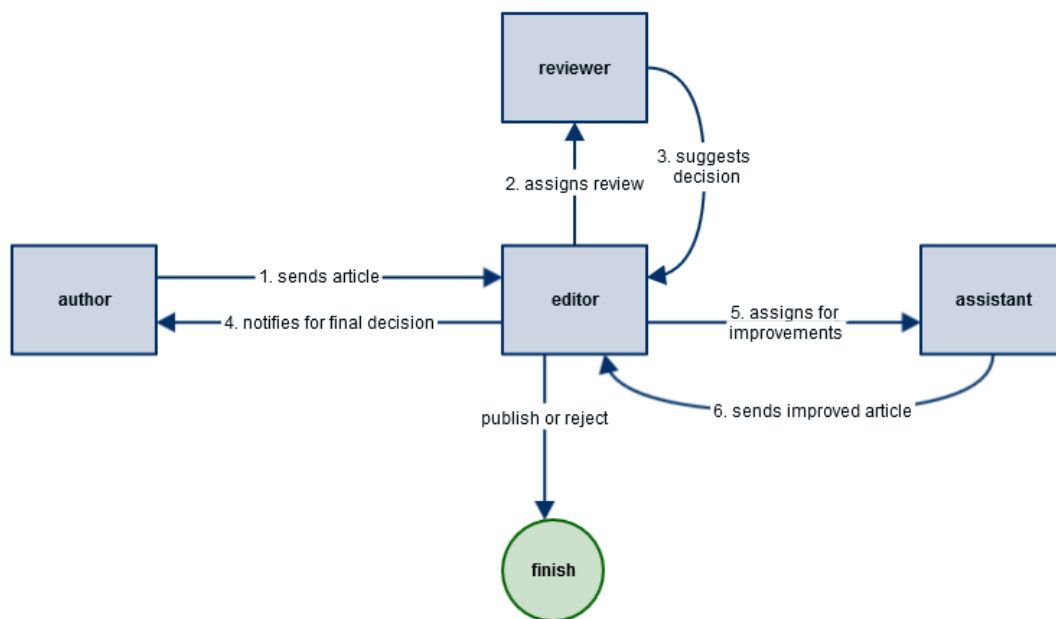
reviewer

2. assigns review

3. suggests decision

author

1. sends article

4. notifies for final decision

editor

5. assigns for improvements

assistant

6. sends improved article

publish or reject

finish